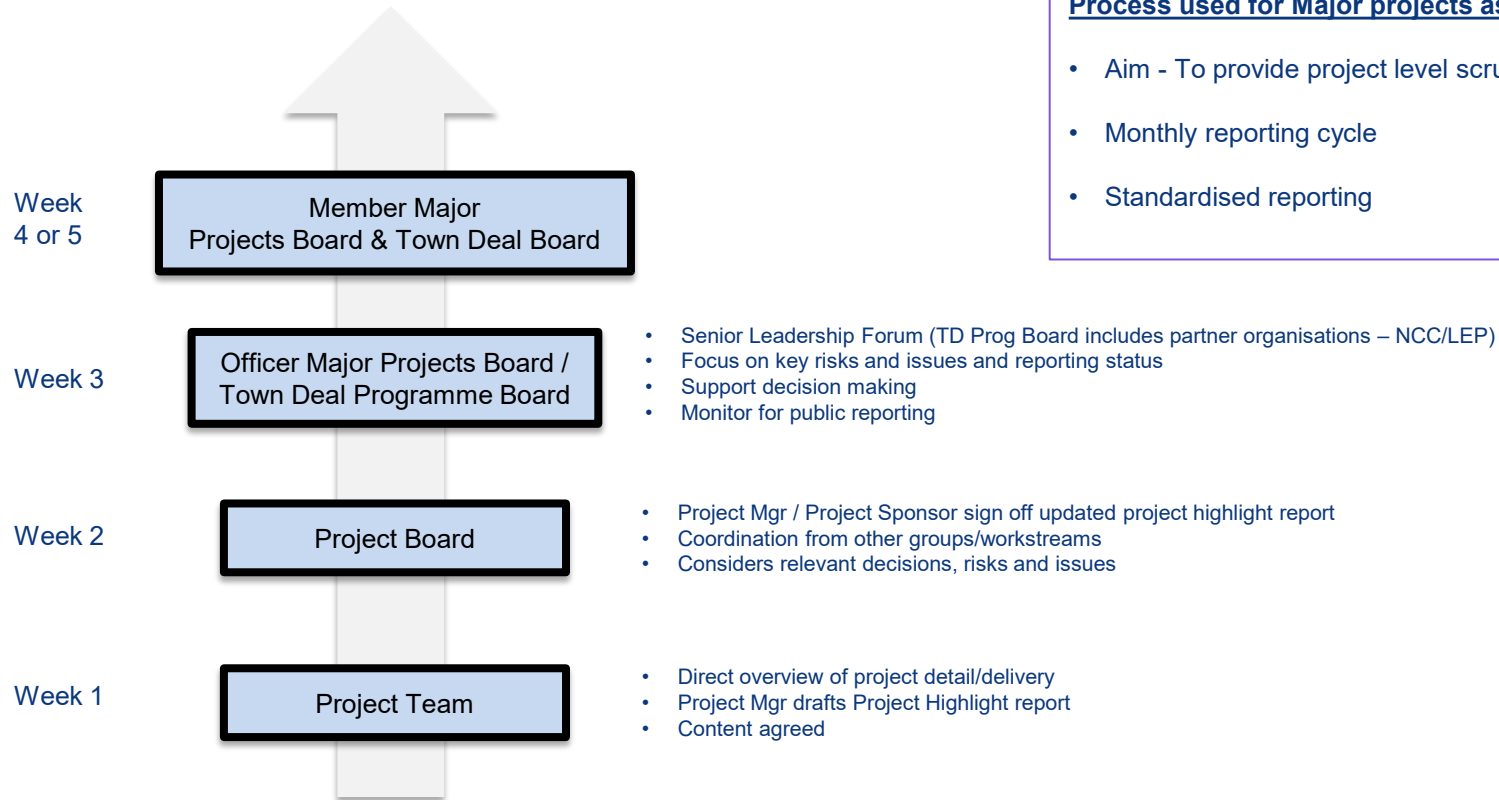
Process used for Major projects as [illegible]

• Aim - To provide project level scru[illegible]
• Monthly reporting cycle
• Standardised reporting

Week 4 or 5

Member Major Projects Board & Town Deal Board

Week 3

Officer Major Projects Board / Town Deal Programme Board

• Senior Leadership Forum (TD Prog Board includes partner organisations – NCC/LEP)
• Focus on key risks and issues and reporting status
• Support decision making
• Monitor for public reporting

Week 2

Project Board

• Project Mgr / Project Sponsor sign off updated project highlight report
• Coordination from other groups/workstreams
• Considers relevant decisions, risks and issues

Week 1

Project Team

• Direct overview of project detail/delivery
• Project Mgr drafts Project Highlight report
• Content agreed